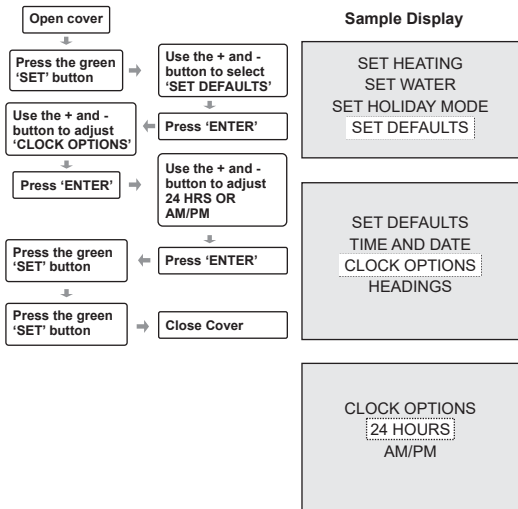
Open cover

Press the green 'SET' button

Use the + and - button to select 'SET DEFAULTS'

Press 'ENTER'

Use the + and - button to adjust 'CLOCK OPTIONS'

Press 'ENTER'

Use the + and - button to adjust 24 HRS OR AM/PM

Press 'ENTER'

Press the green 'SET' button

Press the green 'SET' button

Close Cover

Sample Display

SET HEATING
SET WATER
SET HOLIDAY MODE
SET DEFAULTS

SET DEFAULTS
TIME AND DATE
CLOCK OPTIONS
HEADINGS

CLOCK OPTIONS
24 HOURS
AM/PM